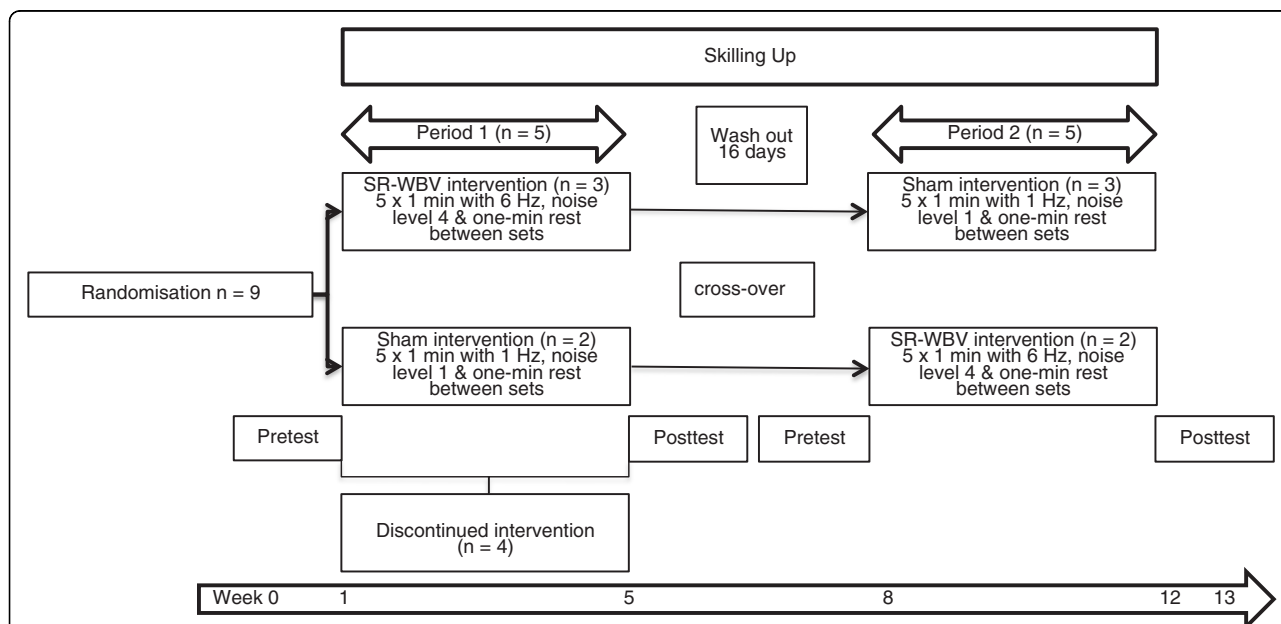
Skilling Up

Period 1 (n = 5)

Wash out 16 days

Period 2 (n = 5)

SR-WBV intervention (n = 3) 5 x 1 min with 6 Hz, noise level 4 & one-min rest between sets

Sham intervention (n = 3) 5 x 1 min with 1 Hz, noise level 1 & one-min rest between sets

Randomisation n = 9

cross-over

Sham intervention (n = 2) 5 x 1 min with 1 Hz, noise level 1 & one-min rest between sets

SR-WBV intervention (n = 2) 5 x 1 min with 6 Hz, noise level 4 & one-min rest between sets

Pretest

Posttest

Pretest

Posttest

Discontinued intervention (n = 4)

Week 0 1 5 8 12 13